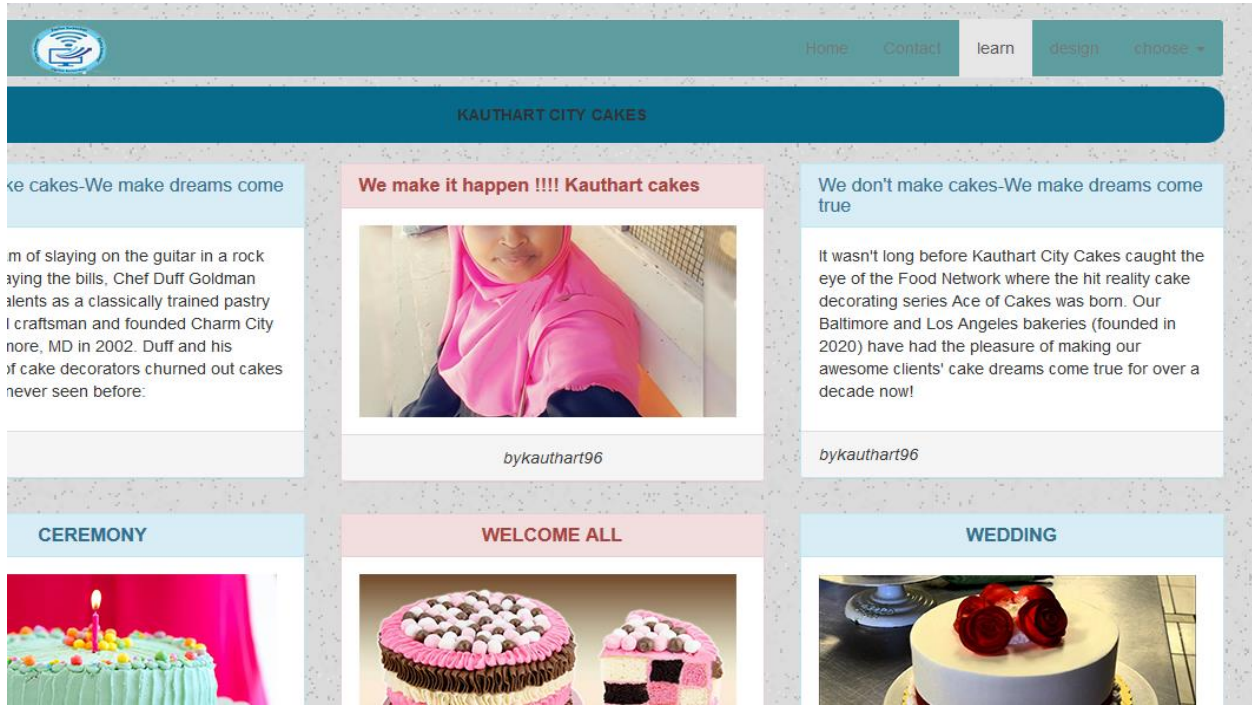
Home Contact learn design choose ▾

KAUTHART CITY CAKES

ke cakes-We make dreams come

m of slaying on the guitar in a rock aying the bills, Chef Duff Goldman alents as a classically trained pastry l craftsman and founded Charm City nore, MD in 2002. Duff and his of cake decorators churned out cakes never seen before:

We make it happen !!!! Kauthart cakes

bykauthart96

We don't make cakes-We make dreams come true

It wasn't long before Kauthart City Cakes caught the eye of the Food Network where the hit reality cake decorating series Ace of Cakes was born. Our Baltimore and Los Angeles bakeries (founded in 2020) have had the pleasure of making our awesome clients' cake dreams come true for over a decade now!

bykauthart96

CEREMONY

WELCOME ALL

WEDDING